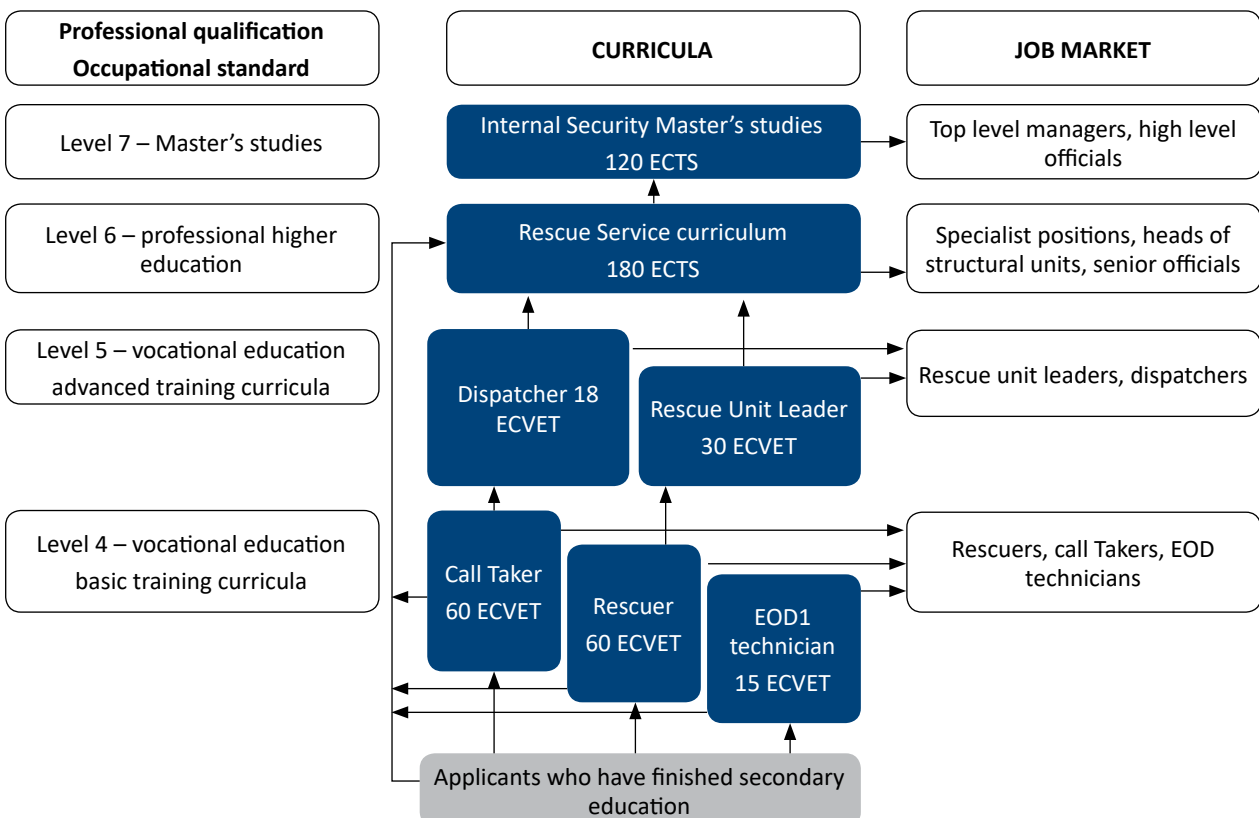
Professional qualification
Occupational standard

CURRICULA

JOB MARKET

Level 7 – Master's studies

Internal Security Master's studies
120 ECTS

Top level managers, high level officials

Level 6 – professional higher education

Rescue Service curriculum
180 ECTS

Specialist positions, heads of structural units, senior officials

Level 5 – vocational education advanced training curricula

Dispatcher 18 ECVET

Rescue Unit Leader
30 ECVET

Rescue unit leaders, dispatchers

Level 4 – vocational education basic training curricula

Call Taker
60 ECVET

Rescuer
60 ECVET

EOD1 technician
15 ECVET

Rescuers, call Takers, EOD technicians

Applicants who have finished secondary education